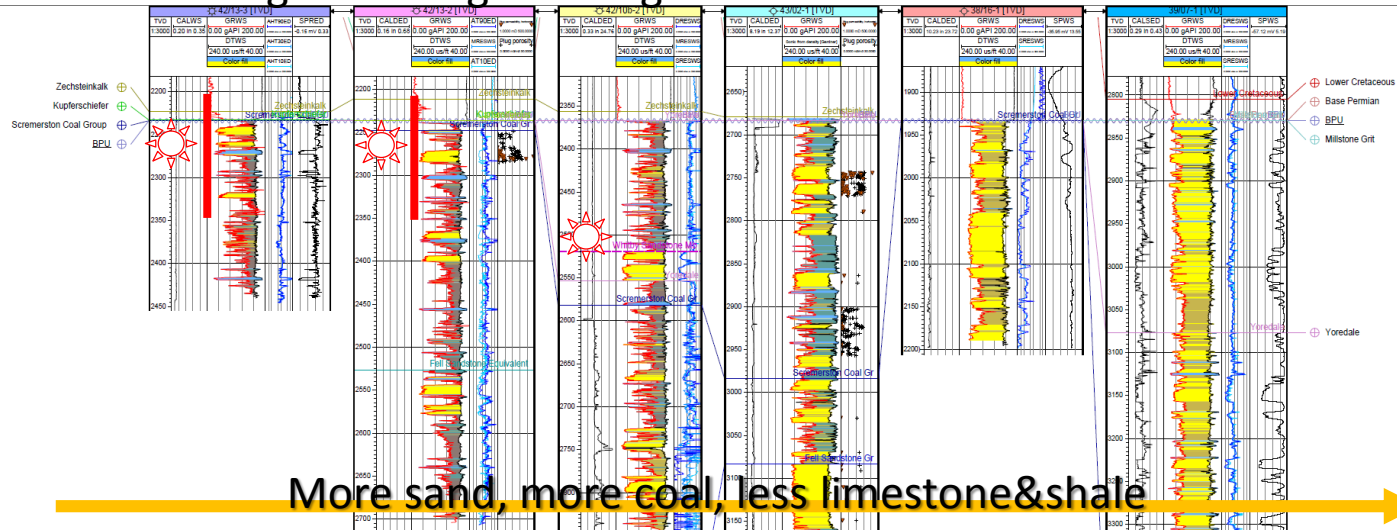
42/13-3 [TVD]
TVD 1:3000 CALWS 0.20 in 0.35 GRWS 0.00 gAPI 200.00 DTWS 240.00 us/ft 40.00 Color fill AHT90HD AHT30HD AHT10HD SPRED -5.16 mV 0.33

42/13-2 [TVD]
TVD 1:3000 CALDED 0.16 in 0.65 GRWS 0.00 gAPI 200.00 DTWS 240.00 us/ft 40.00 Color fill AT90ED AT10ED Plug porosity

42/10b-2 [TVD]
TVD 1:3000 CALDED 0.33 in 24.76 GRWS 0.00 gAPI 200.00 DTWS 240.00 us/ft 40.00 Color fill DRESWS Plug porosity SRESWS

43/02-1 [TVD]
TVD 1:3000 CALDED 8.19 in 12.37 GRWS 0.00 gAPI 200.00 DTWS 240.00 us/ft 40.00 Color fill

38/16-1 [TVD]
TVD 1:3000 CALDED 10.29 in 23.70 GRWS 0.00 gAPI 200.00 DTWS 240.00 us/ft 40.00 Color fill DRESWS SPWS -86.86 mV 13.85

39/07-1 [TVD]
TVD 1:3000 CALSED 0.29 in 0.43 GRWS 0.00 gAPI 200.00 DTWS 240.00 us/ft 40.00 Color fill DRESWS SPWS -87.12 mV 6.19

Zechsteinkalk
Kupferschiefer
Scremerston Coal Group
BPU

Lower Cretaceous
Base Permian
BPU
Millstone Grit
Yoredale

Zechsteinkalk
Scremerston Coal Gr
Kupferschiefer
Whitby Sandstone Mb
Fell Sandstone Equivalent
Fell Sandstone Gr
Yoredale
Lower Cretaceous

2200 2250 2300 2350 2400 2450 2500 2550 2600 2650 2700 2750 2800 2850 2900 2950 3000 3050 3100 3150 3200 3250 3300 1900 1950 2000 2050 2100 2150

More sand, more coal, less limestone&shale